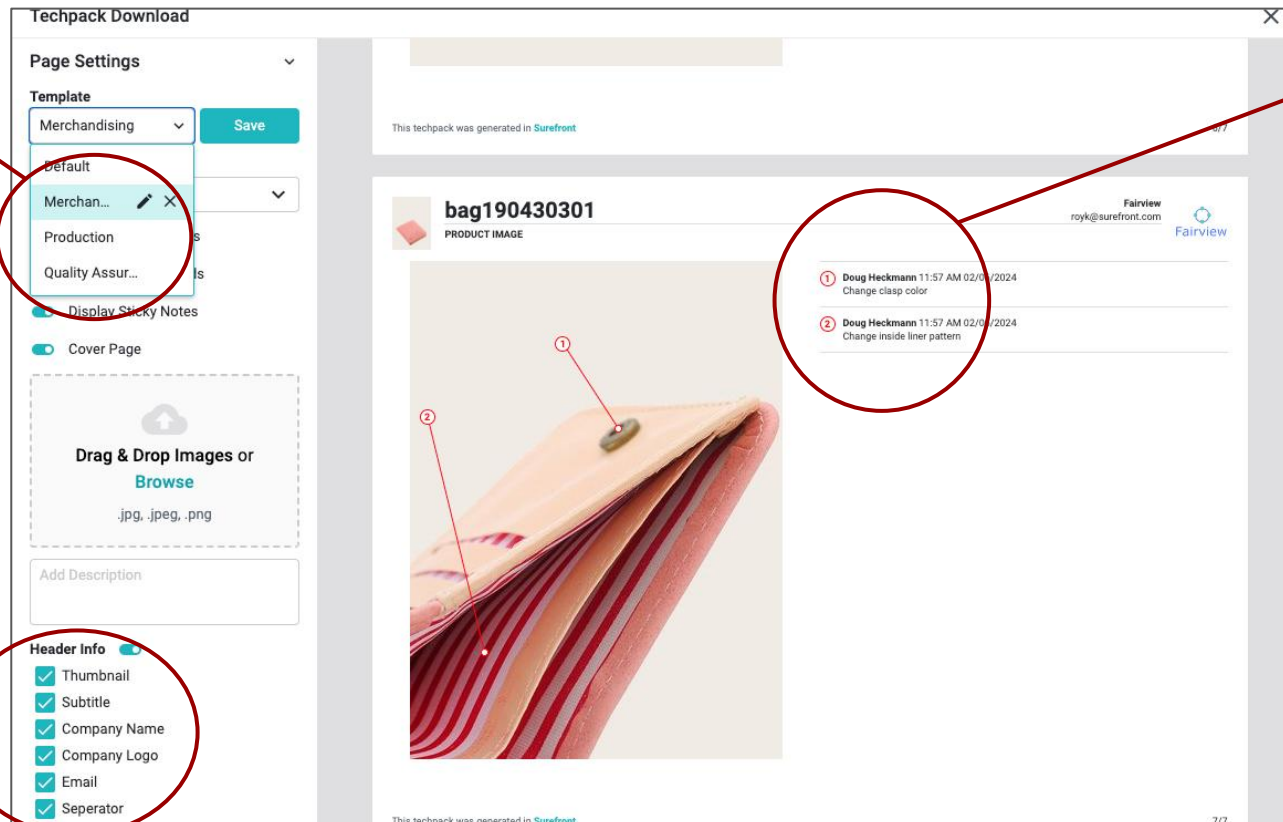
Techpack Download

Page Settings

Template

Merchandising

Save

Default

Merchan...

Production

Quality Assur...

s

ds

Display Sticky Notes

Cover Page

Drag & Drop Images or Browse

.jpg, .jpeg, .png

Add Description

Header Info

Thumbnail

Subtitle

Company Name

Company Logo

Email

Seperator

This techpack was generated in Surefront

6/7

bag190430301

PRODUCT IMAGE

Fairview

royk@surefront.com

Fairview

1 Doug Heckmann 11:57 AM 02/0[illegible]/2024
Change clasp color

2 Doug Heckmann 11:57 AM 02/0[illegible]/2024
Change inside liner pattern

1

2

This techpack was generated in Surefront

7/7